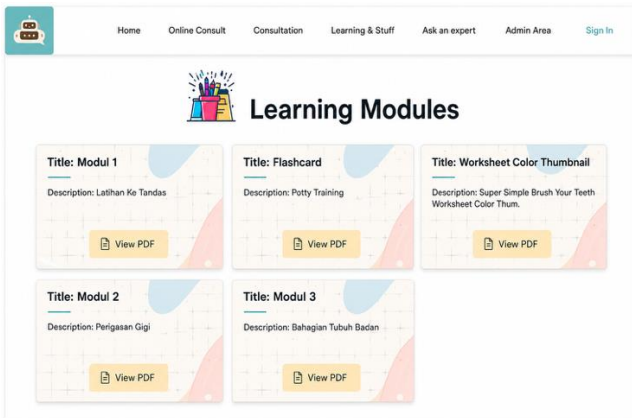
Home Online Consult Consultation Learning & Stuff Ask an expert Admin Area Sign In

Learning Modules

Title: Modul 1

Description: Latihan Ke Tandas

View PDF

Title: Flashcard

Description: Potty Training

View PDF

Title: Worksheet Color Thumbnail

Description: Super Simple Brush Your Teeth Worksheet Color Thum.

View PDF

Title: Modul 2

Description: Perigasan Gigi

View PDF

Title: Modul 3

Description: Bahagian Tubuh Badan

View PDF